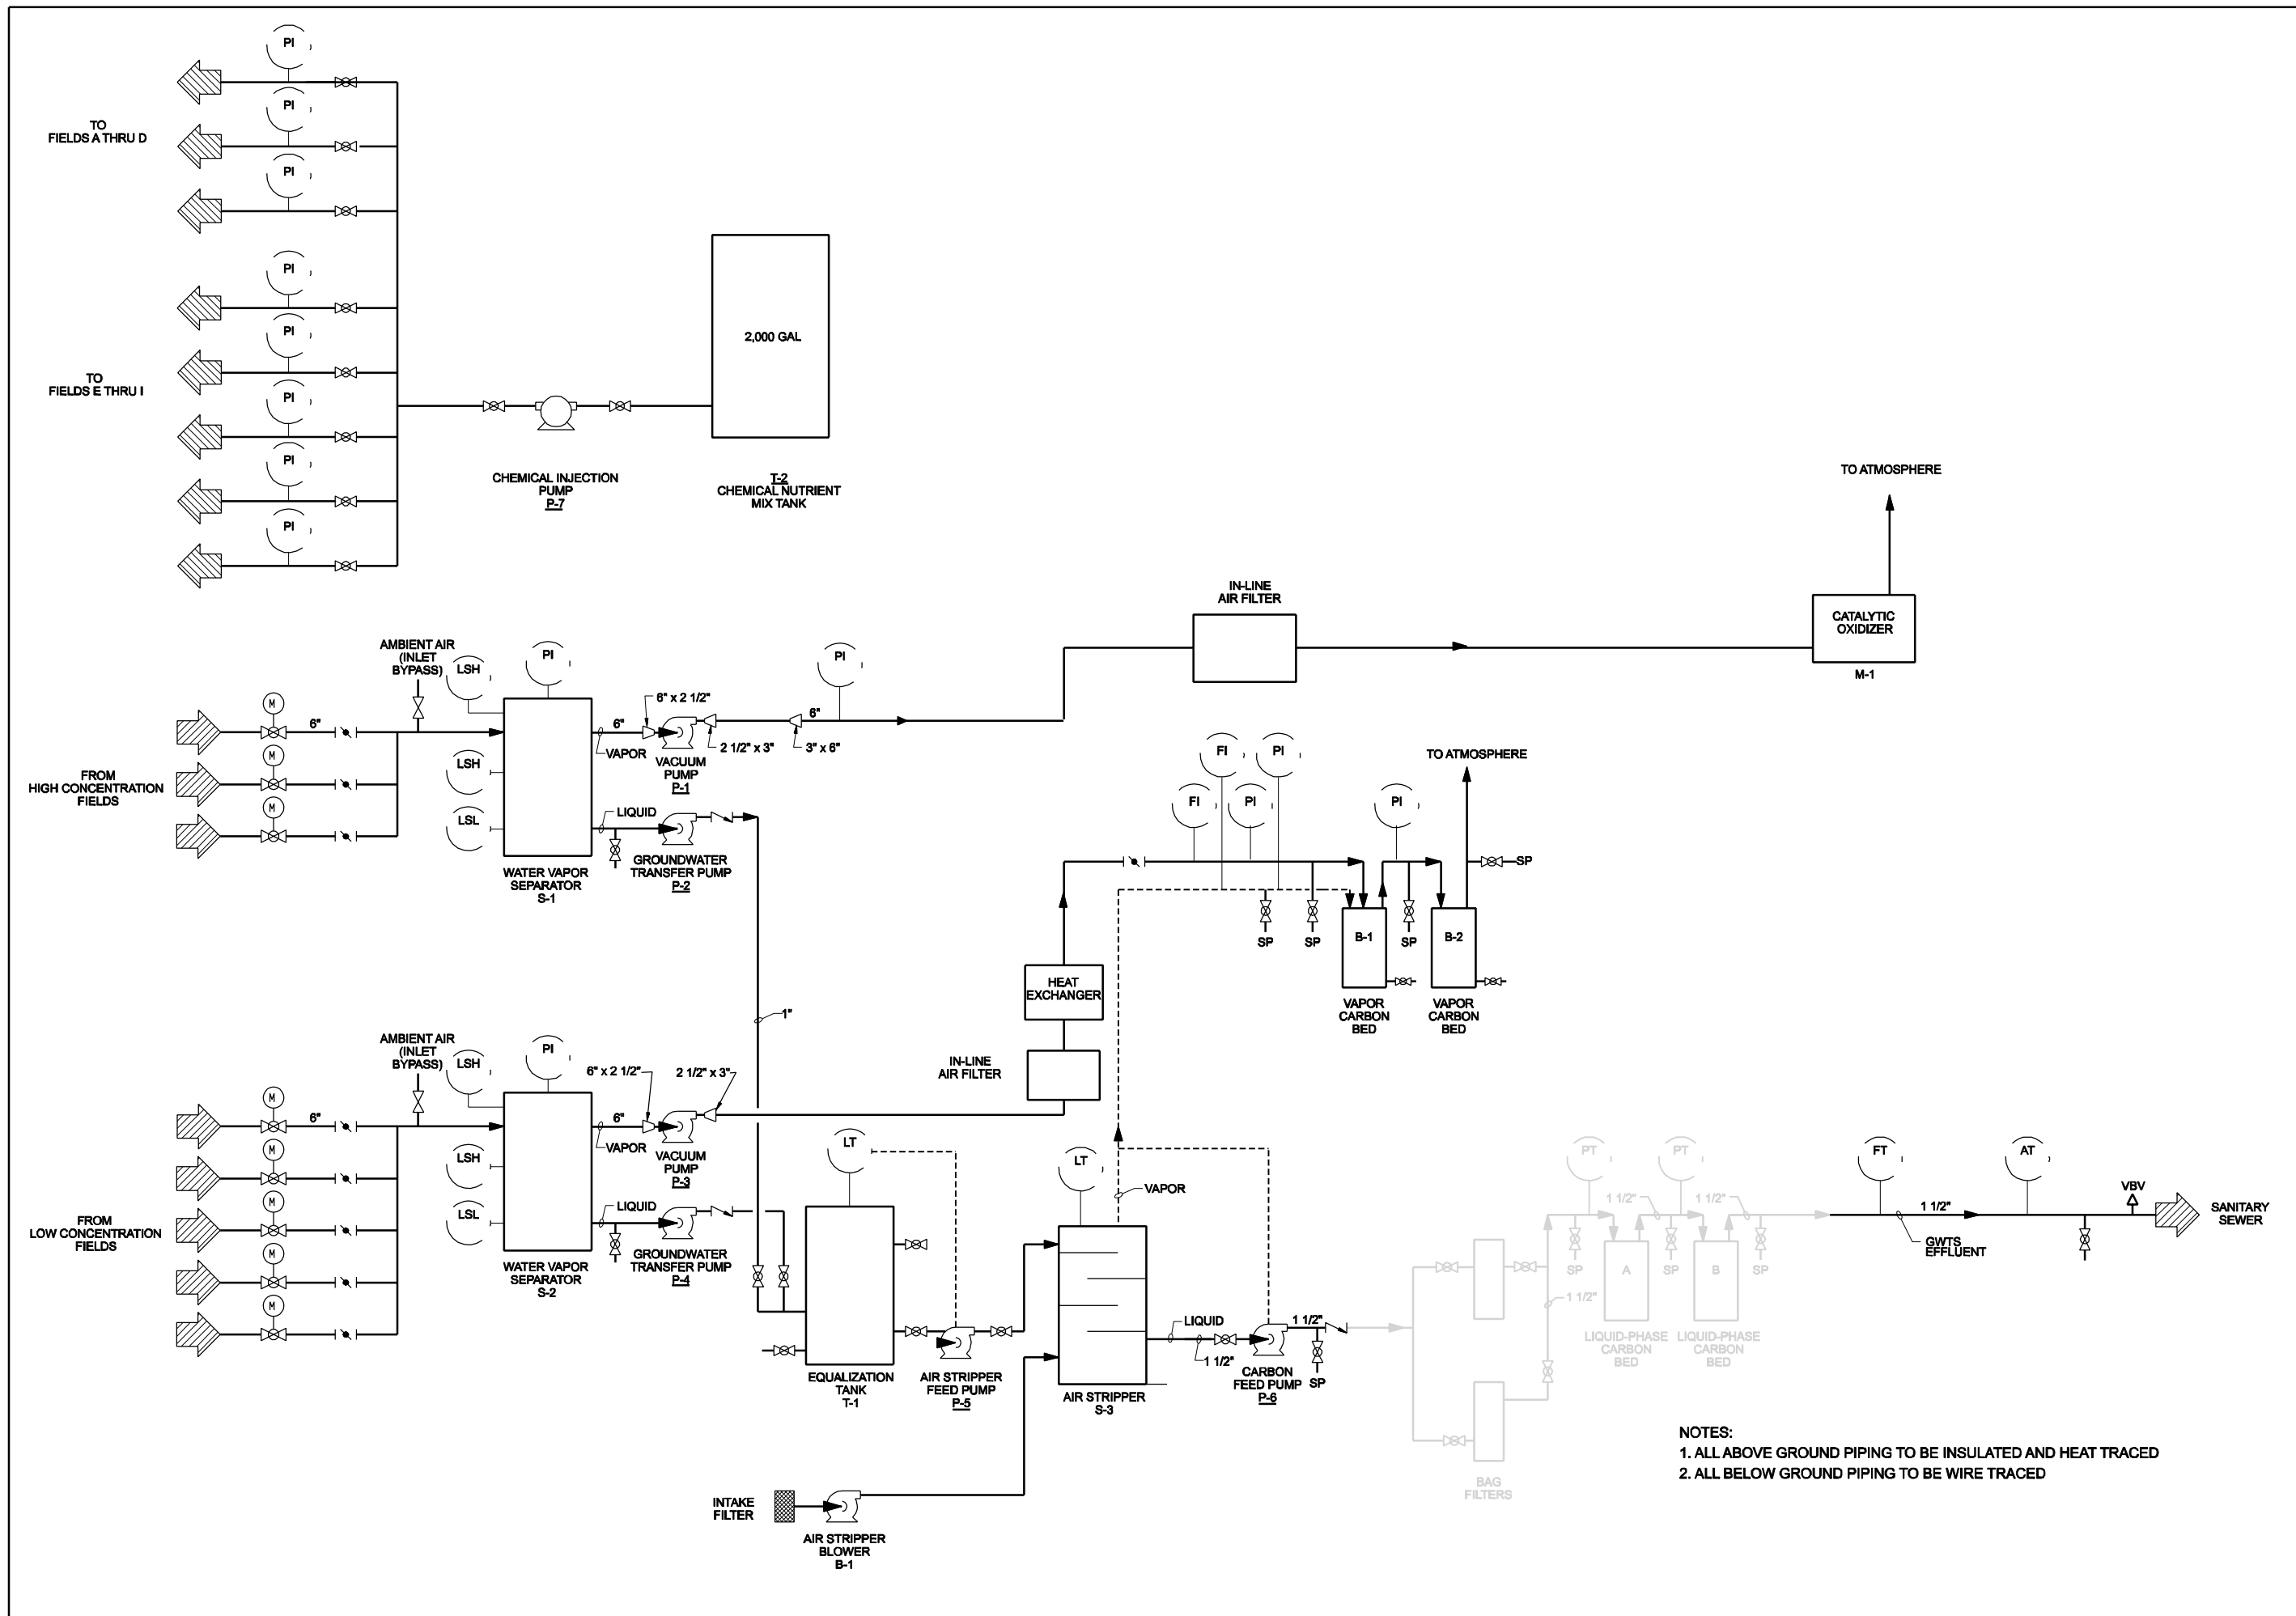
PI
PI
PI
PI
PI
PI
PI
PI

TO
FIELDS A THRU D

TO
FIELDS E THRU I

2,000 GAL

CHEMICAL INJECTION
PUMP
P-7

T-2
CHEMICAL NUTRIENT
MIX TANK

TO ATMOSPHERE

IN-LINE
AIR FILTER

CATALYTIC
OXIDIZER
M-1

AMBIENT AIR
(INLET
BYPASS)
LSH
PI
PI
M
M
M
6"
6" x 2 1/2"
6"
6"
VAPOR
2 1/2" x 3"
3" x 6"
VACUUM
PUMP
P-1
LSH
LSL
LIQUID

FROM
HIGH CONCENTRATION
FIELDS

WATER VAPOR
SEPARATOR
S-1

GROUNDWATER
TRANSFER PUMP
P-2

FI
PI
FI
PI
PI
TO ATMOSPHERE
SP
SP
SP
SP
B-1
B-2
VAPOR
CARBON
BED
VAPOR
CARBON
BED

HEAT
EXCHANGER

1"

IN-LINE
AIR FILTER

AMBIENT AIR
(INLET
BYPASS)
LSH
PI
6" x 2 1/2"
2 1/2" x 3"
M
M
M
M
M
6"
6"
VAPOR
VACUUM
PUMP
P-3
LSH
LSL
LIQUID

FROM
LOW CONCENTRATION
FIELDS

WATER VAPOR
SEPARATOR
S-2

GROUNDWATER
TRANSFER PUMP
P-4

LT
LT
VAPOR

EQUALIZATION
TANK
T-1

AIR STRIPPER
FEED PUMP
P-5

AIR STRIPPER
S-3

LIQUID
1 1/2"
1 1/2"
CARBON
FEED PUMP
P-6
SP

PT
PT
1 1/2"
1 1/2"
SP
SP
SP
A
B
1 1/2"
LIQUID-PHASE
CARBON
BED
LIQUID-PHASE
CARBON
BED

BAG
FILTERS

FT
AT
1 1/2"
VBV
GWTS
EFFLUENT
SANITARY
SEWER

INTAKE
FILTER

AIR STRIPPER
BLOWER
B-1

NOTES:
1. ALL ABOVE GROUND PIPING TO BE INSULATED AND HEAT TRACED
2. ALL BELOW GROUND PIPING TO BE WIRE TRACED